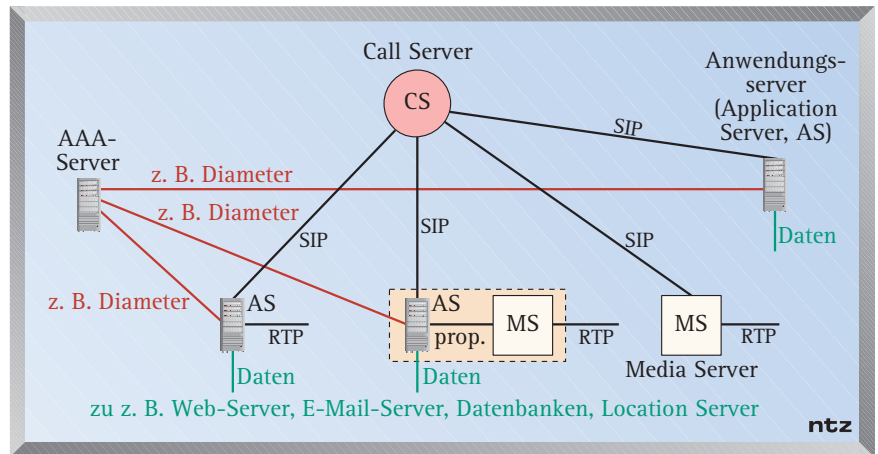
Call Server

CS

Anwendungsserver (Application Server, AS)

SIP

AAA-Server

z. B. Diameter

z. B. Diameter

SIP

SIP

SIP

Daten

z. B. Diameter

AS

AS

prop.

MS

MS

RTP

RTP

RTP

Daten

Daten

Media Server

zu z. B. Web-Server, E-Mail-Server, Datenbanken, Location Server

ntz